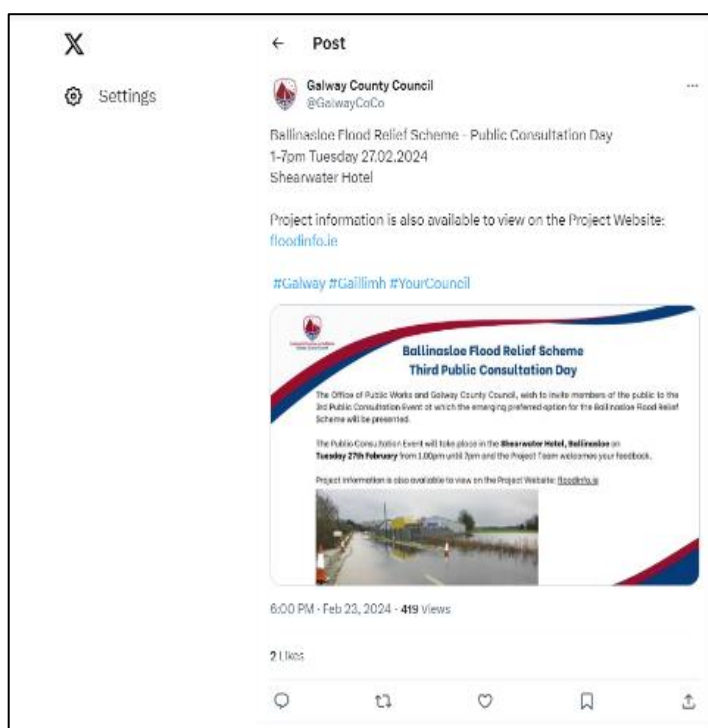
𝕏

Settings

← Post

Galway County Council
@GalwayCoCo

···

Ballinasloe Flood Relief Scheme - Public Consultation Day
1-7pm Tuesday 27.02.2024
Shearwater Hotel

Project information is also available to view on the Project Website: floodinfo.ie

#Galway #Gaillimh #YourCouncil

Ballinasloe Flood Relief Scheme
Third Public Consultation Day

The Office of Public Works and Galway County Council, wish to invite members of the public to the 3rd Public Consultation Event at which the emerging preferred option for the Ballinasloe Flood Relief Scheme will be presented.

The Public Consultation Event will take place in the Shearwater Hotel, Ballinasloe on Tuesday 27th February from 1.00pm until 7pm and the Project Team welcomes your feedback.

Project information is also available to view on the Project Website: floodinfo.ie

6:00 PM · Feb 23, 2024 · 419 Views

2 Likes